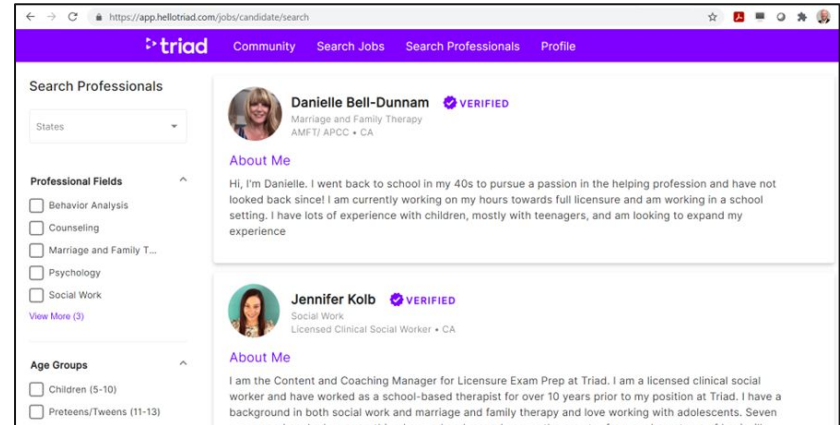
https://app.hellotriad.com/jobs/candidate/search

triad Community Search Jobs Search Professionals Profile

Search Professionals

States

Professional Fields

Behavior Analysis

Counseling

Marriage and Family T...

Psychology

Social Work

View More (3)

Age Groups

Children (5-10)

Preteens/Tweens (11-13)

Danielle Bell-Dunnam VERIFIED
Marriage and Family Therapy
AMFT/ APCC • CA

About Me

Hi, I'm Danielle. I went back to school in my 40s to pursue a passion in the helping profession and have not looked back since! I am currently working on my hours towards full licensure and am working in a school setting. I have lots of experience with children, mostly with teenagers, and am looking to expand my experience

Jennifer Kolb VERIFIED
Social Work
Licensed Clinical Social Worker • CA

About Me

I am the Content and Coaching Manager for Licensure Exam Prep at Triad. I am a licensed clinical social worker and have worked as a school-based therapist for over 10 years prior to my position at Triad. I have a background in both social work and marriage and family therapy and love working with adolescents. Seven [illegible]